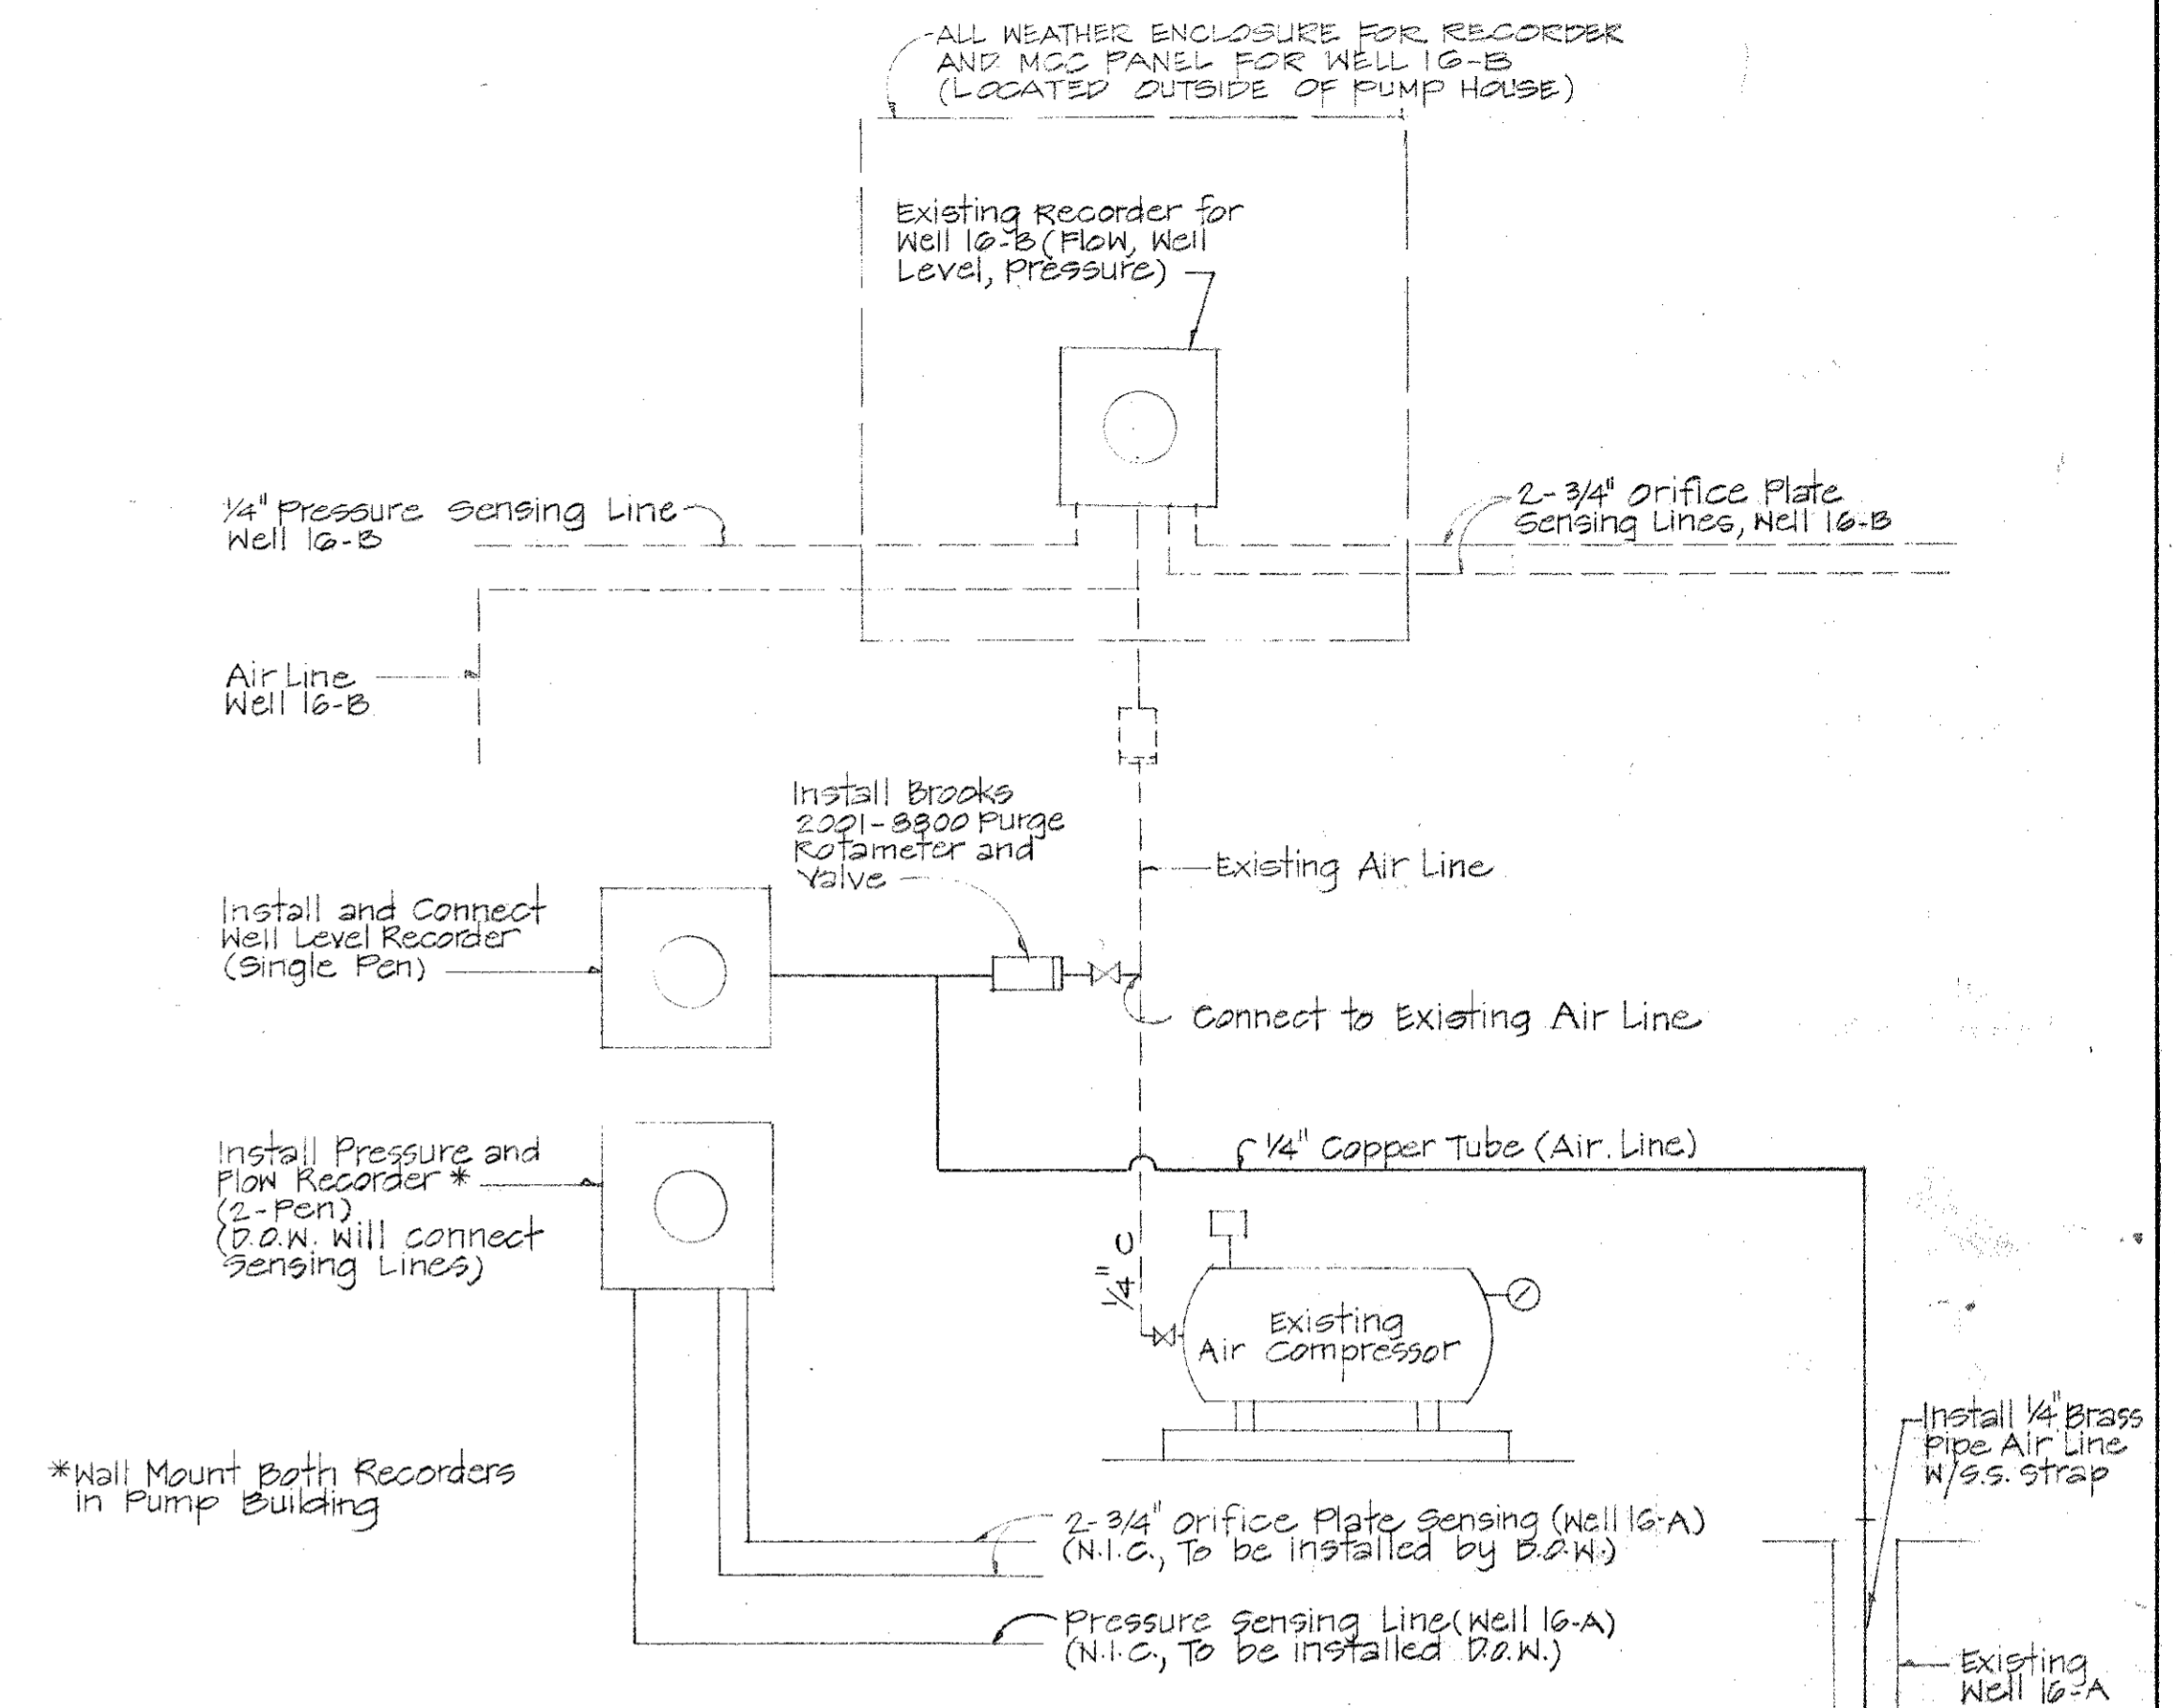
ALL WEATHER ENCLOSURE FOR RECORDER AND MCC PANEL FOR WELL 16-B (LOCATED OUTSIDE OF PUMP HOUSE)

Existing Recorder for Well 16-B (Flow, Well Level, Pressure)

¼" Pressure Sensing Line Well 16-B

2-¾" Orifice Plate Sensing Lines, Well 16-B

Air Line Well 16-B

Install Brooks 2001-8800 Purge Rotameter and Valve

Existing Air Line

Install and Connect Well Level Recorder (Single Pen)

Connect to Existing Air Line

Install Pressure and Flow Recorder * (2-Pen) (D.O.W. Will connect Sensing Lines)

¼" Copper Tube (Air. Line)

¼" C

Existing Air Compressor

*Wall Mount Both Recorders in Pump Building

Install ¼" Brass Pipe Air Line W/S.S. Strap

2-¾" Orifice Plate Sensing (Well 16-A) (N.I.C., To be installed by D.O.W.)

Pressure Sensing Line (Well 16-A) (N.I.C., To be installed D.O.W.)

Existing Well 16-A